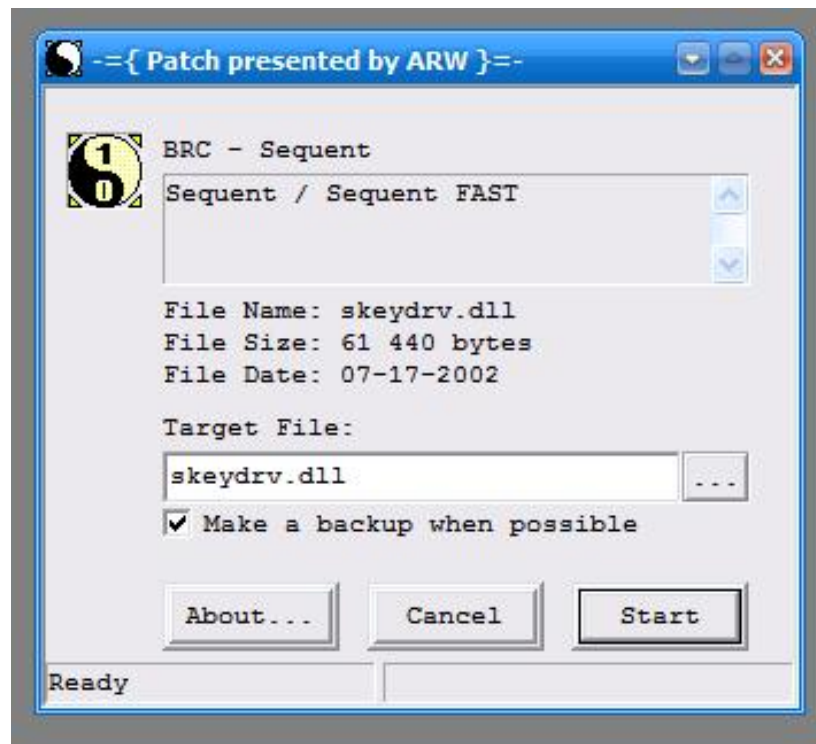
-={ Patch presented by ARW }=-

1
0

BRC - Sequent

Sequent / Sequent FAST

File Name: skeydrv.dll
File Size: 61 440 bytes
File Date: 07-17-2002

Target File:

skeydrv.dll

...

Make a backup when possible

About...

Cancel

Start

Ready